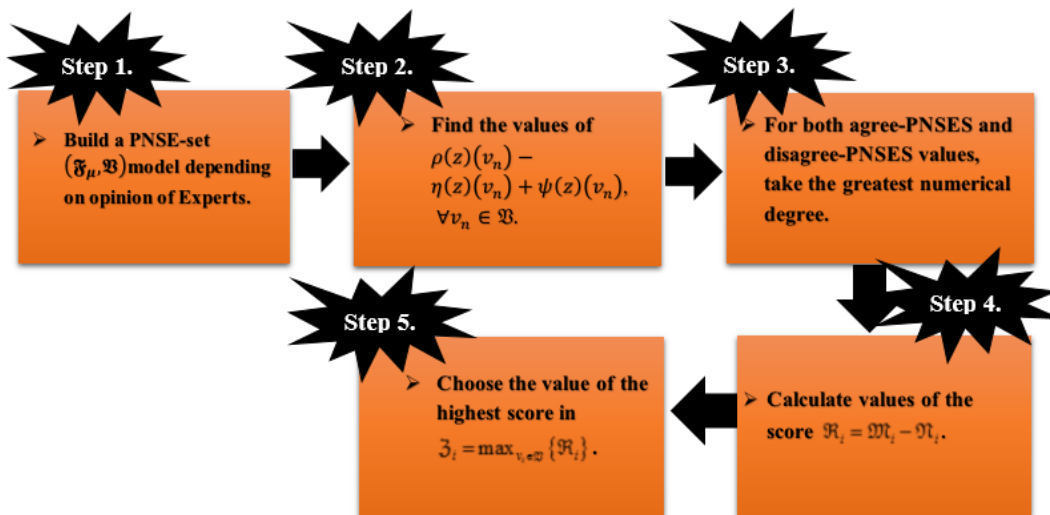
Step 1.

➢ Build a PNSE-set $(\mathfrak{F}_{\mu},\mathfrak{B})$model depending on opinion of Experts.

Step 2.

➢ Find the values of $\rho(z)(v_n) - \eta(z)(v_n) + \psi(z)(v_n)$, $\forall v_n \in \mathfrak{B}$.

Step 3.

➢ For both agree-PNSES and disagree-PNSES values, take the greatest numerical degree.

Step 4.

➢ Calculate values of the score $\mathfrak{R}_i = \mathfrak{M}_i - \mathfrak{N}_i$.

Step 5.

➢ Choose the value of the highest score in $\mathfrak{Z}_i = \max_{v_i \in \mathfrak{B}} \{\mathfrak{R}_i\}$.